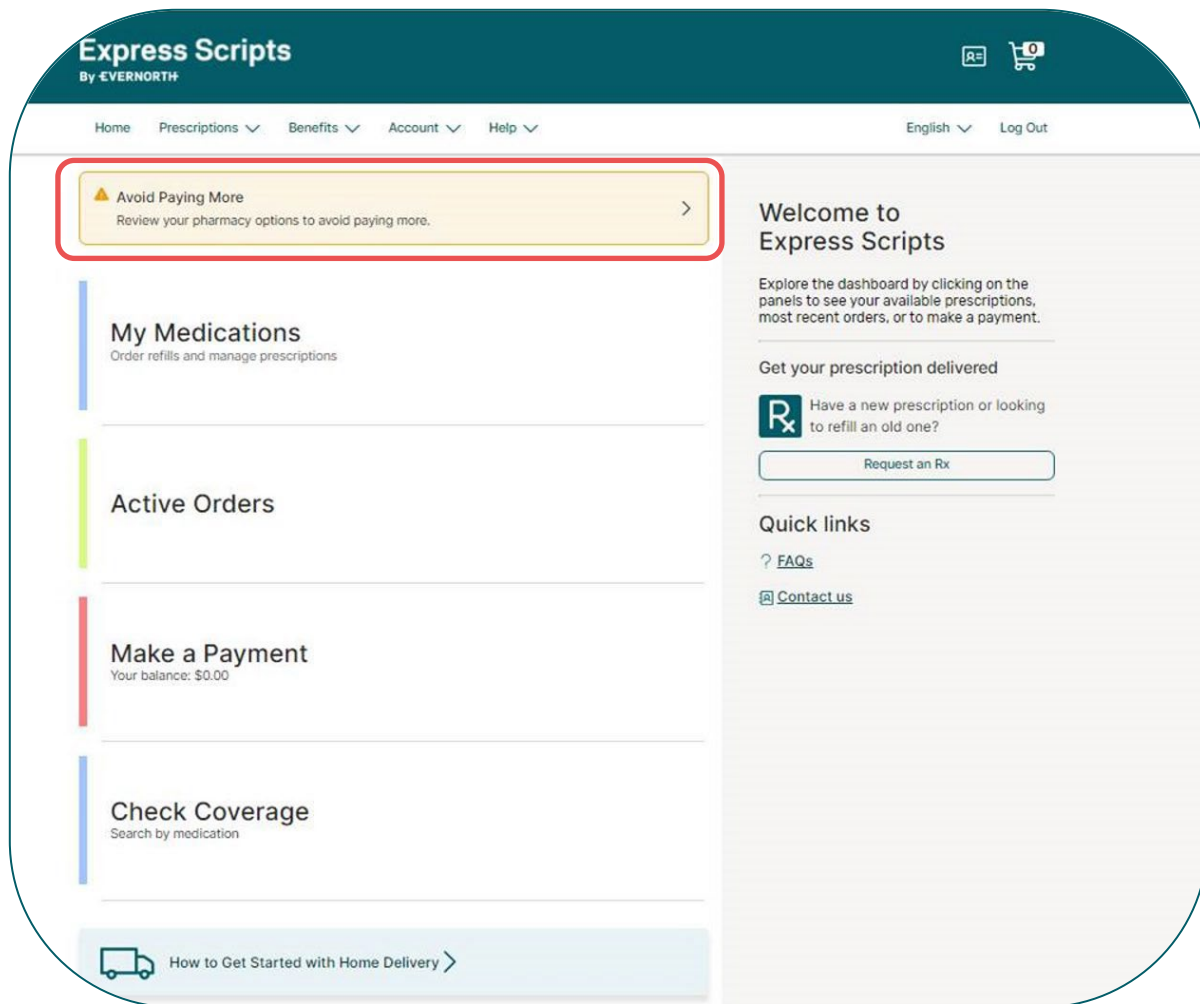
Express Scripts
By EVERNORTH

0

Home Prescriptions Benefits Account Help

English Log Out

Avoid Paying More
Review your pharmacy options to avoid paying more.

My Medications
Order refills and manage prescriptions

Active Orders

Make a Payment
Your balance: $0.00

Check Coverage
Search by medication

How to Get Started with Home Delivery

Welcome to Express Scripts

Explore the dashboard by clicking on the panels to see your available prescriptions, most recent orders, or to make a payment.

Get your prescription delivered

Have a new prescription or looking to refill an old one?

Request an Rx

Quick links

FAQs

Contact us